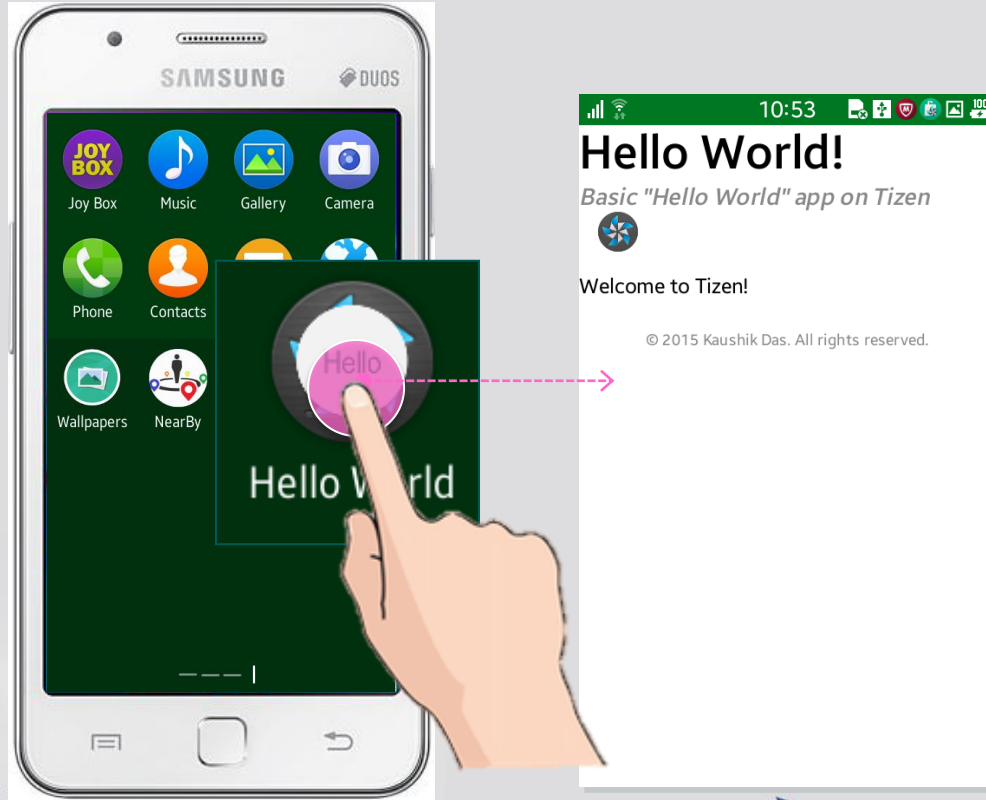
SAMSUNG
DUOS

JOY BOX
Joy Box
Music
Gallery
Camera
Phone
Contacts
Wallpapers
NearBy

Hello
Hello World

10:53

Hello World!

Basic "Hello World" app on Tizen

Welcome to Tizen!

© 2015 Kaushik Das. All rights reserved.